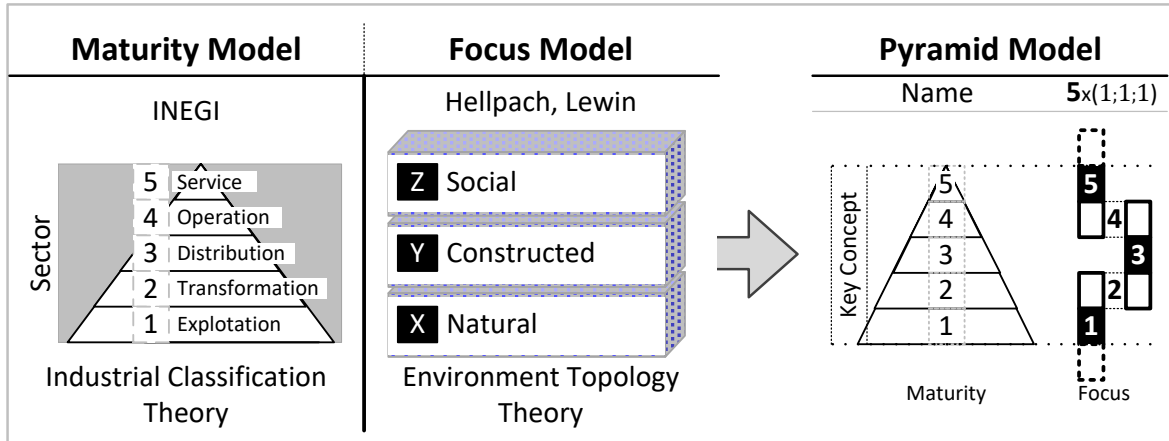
Maturity Model

INEGI

Sector

5 Service
4 Operation
3 Distribution
2 Transformation
1 Explotation

Industrial Classification Theory

Focus Model

Hellpach, Lewin

Z Social
Y Constructed
X Natural

Environment Topology Theory

Pyramid Model

Name **5**x(1;1;1)

Key Concept

5
4
3
2
1

5
4
3
2
1

Maturity

Focus